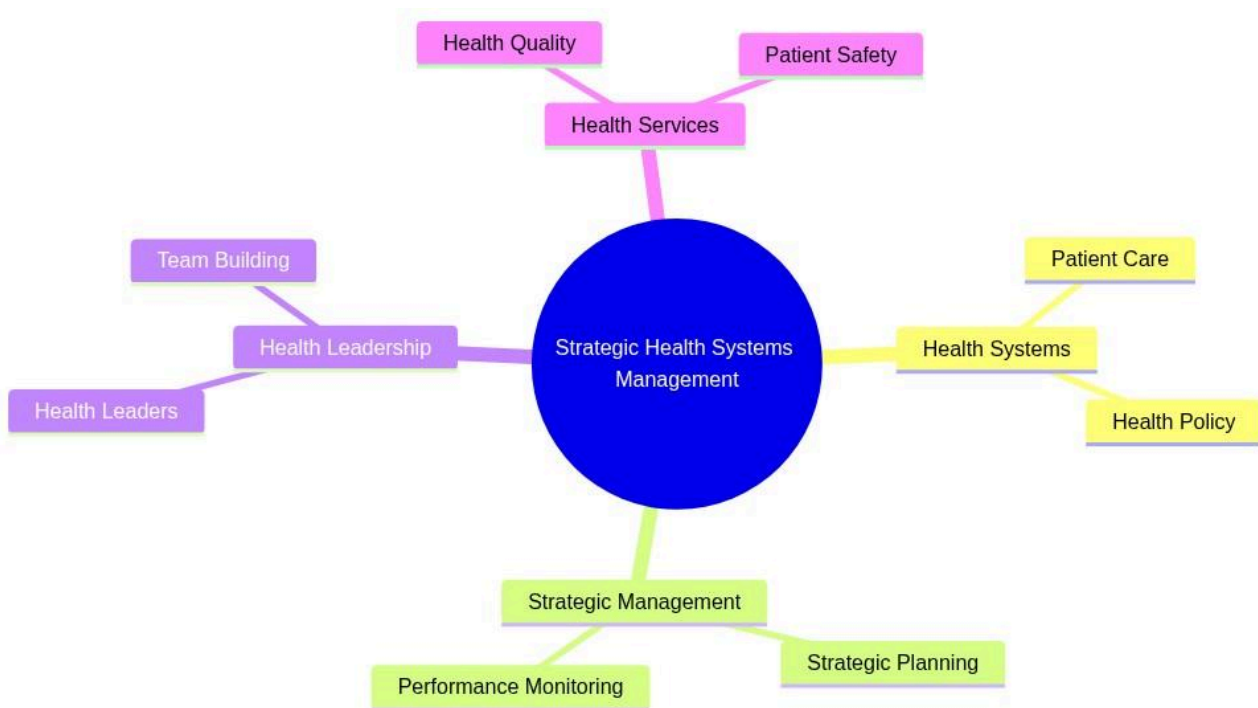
Strategic Health Systems Management

Health Services

Health Quality

Patient Safety

Health Systems

Patient Care

Health Policy

Strategic Management

Strategic Planning

Performance Monitoring

Health Leadership

Team Building

Health Leaders